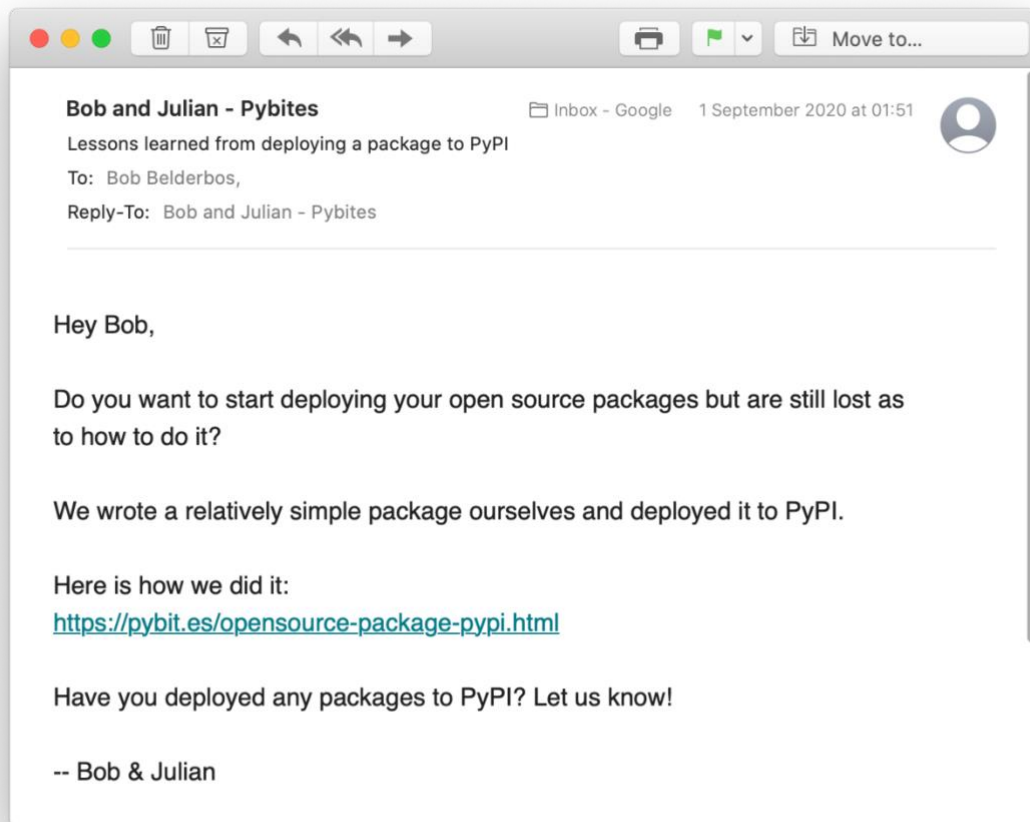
Move to...

Bob and Julian - Pybites
Inbox - Google 1 September 2020 at 01:51
Lessons learned from deploying a package to PyPI
To: Bob Belderbos,
Reply-To: Bob and Julian - Pybites

Hey Bob,

Do you want to start deploying your open source packages but are still lost as to how to do it?

We wrote a relatively simple package ourselves and deployed it to PyPI.

Here is how we did it:
https://pybit.es/opensource-package-pypi.html

Have you deployed any packages to PyPI? Let us know!

-- Bob & Julian